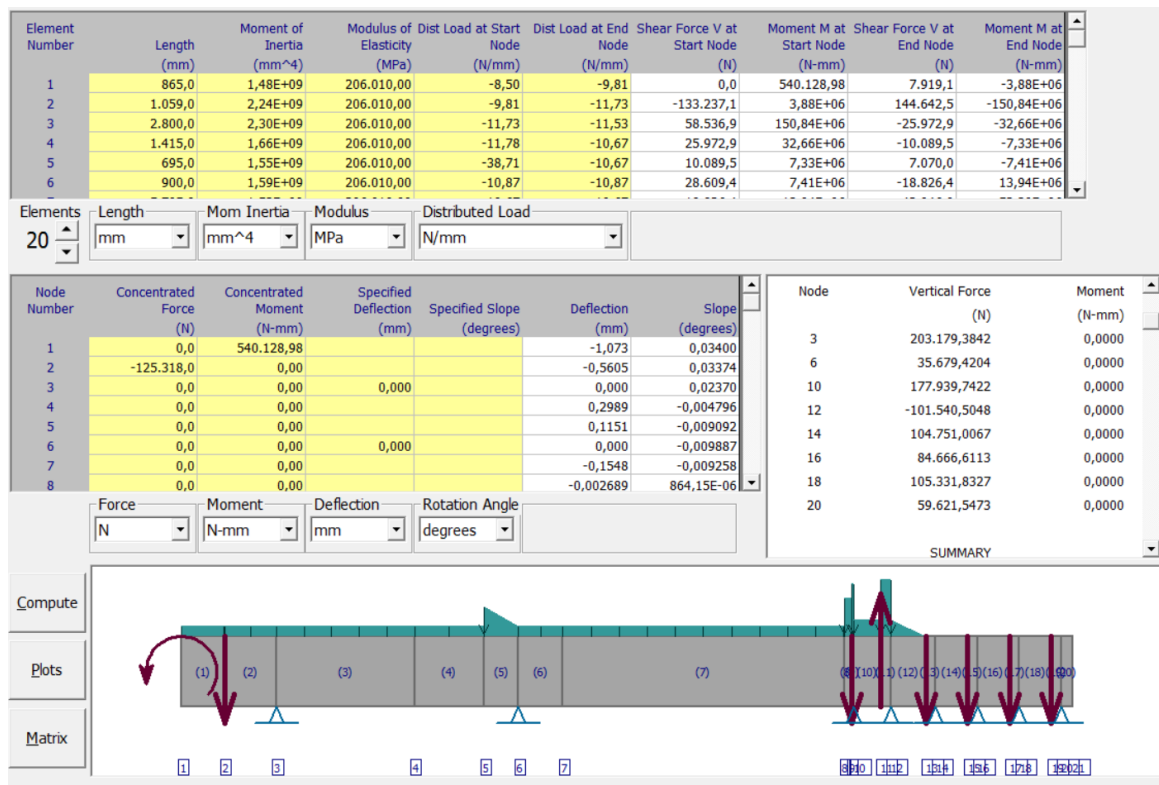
| Element Number | Length (mm) | Moment of Inertia (mm^4) | Modulus of Elasticity (MPa) | Dist Load at Start Node (N/mm) | Dist Load at End Node (N/mm) | Shear Force V at Start Node (N) | Moment M at Start Node (N-mm) | Shear Force V at End Node (N) | Moment M at End Node (N-mm) |
|---|---|---|---|---|---|---|---|---|---|
| 1 | 865,0 | 1,48E+09 | 206.010,00 | -8,50 | -9,81 | 0,0 | 540.128,98 | 7.919,1 | -3,88E+06 |
| 2 | 1.059,0 | 2,24E+09 | 206.010,00 | -9,81 | -11,73 | -133.237,1 | 3,88E+06 | 144.642,5 | -150,84E+06 |
| 3 | 2.800,0 | 2,30E+09 | 206.010,00 | -11,73 | -11,53 | 58.536,9 | 150,84E+06 | -25.972,9 | -32,66E+06 |
| 4 | 1.415,0 | 1,66E+09 | 206.010,00 | -11,78 | -10,67 | 25.972,9 | 32,66E+06 | -10.089,5 | -7,33E+06 |
| 5 | 695,0 | 1,55E+09 | 206.010,00 | -38,71 | -10,67 | 10.089,5 | 7,33E+06 | 7.070,0 | -7,41E+06 |
| 6 | 900,0 | 1,59E+09 | 206.010,00 | -10,87 | -10,87 | 28.609,4 | 7,41E+06 | -18.826,4 | 13,94E+06 |

Elements 20 Length mm Mom Inertia mm^4 Modulus MPa Distributed Load N/mm

| Node Number | Concentrated Force (N) | Concentrated Moment (N-mm) | Specified Deflection (mm) | Specified Slope (degrees) | Deflection (mm) | Slope (degrees) |
|---|---|---|---|---|---|---|
| 1 | 0,0 | 540.128,98 | | | -1,073 | 0,03400 |
| 2 | -125.318,0 | 0,00 | | | -0,5605 | 0,03374 |
| 3 | 0,0 | 0,00 | 0,000 | | 0,000 | 0,02370 |
| 4 | 0,0 | 0,00 | | | 0,2989 | -0,004796 |
| 5 | 0,0 | 0,00 | | | 0,1151 | -0,009092 |
| 6 | 0,0 | 0,00 | 0,000 | | 0,000 | -0,009887 |
| 7 | 0,0 | 0,00 | | | -0,1548 | -0,009258 |
| 8 | 0,0 | 0,00 | | | -0,002689 | 864,15E-06 |

| Node | Vertical Force (N) | Moment (N-mm) |
|---|---|---|
| 3 | 203.179,3842 | 0,0000 |
| 6 | 35.679,4204 | 0,0000 |
| 10 | 177.939,7422 | 0,0000 |
| 12 | -101.540,5048 | 0,0000 |
| 14 | 104.751,0067 | 0,0000 |
| 16 | 84.666,6113 | 0,0000 |
| 18 | 105.331,8327 | 0,0000 |
| 20 | 59.621,5473 | 0,0000 |

SUMMARY

Force N Moment N-mm Deflection mm Rotation Angle degrees

Compute
Plots
Matrix

(1) (2) (3) (4) (5) (6) (7) (8) (10) (11) (12) (13) (14) (15) (16) (17) (18) (19) (20)

1 2 3 4 5 6 7 8 9 10 11 12 13 14 15 16 17 18 19 20 21